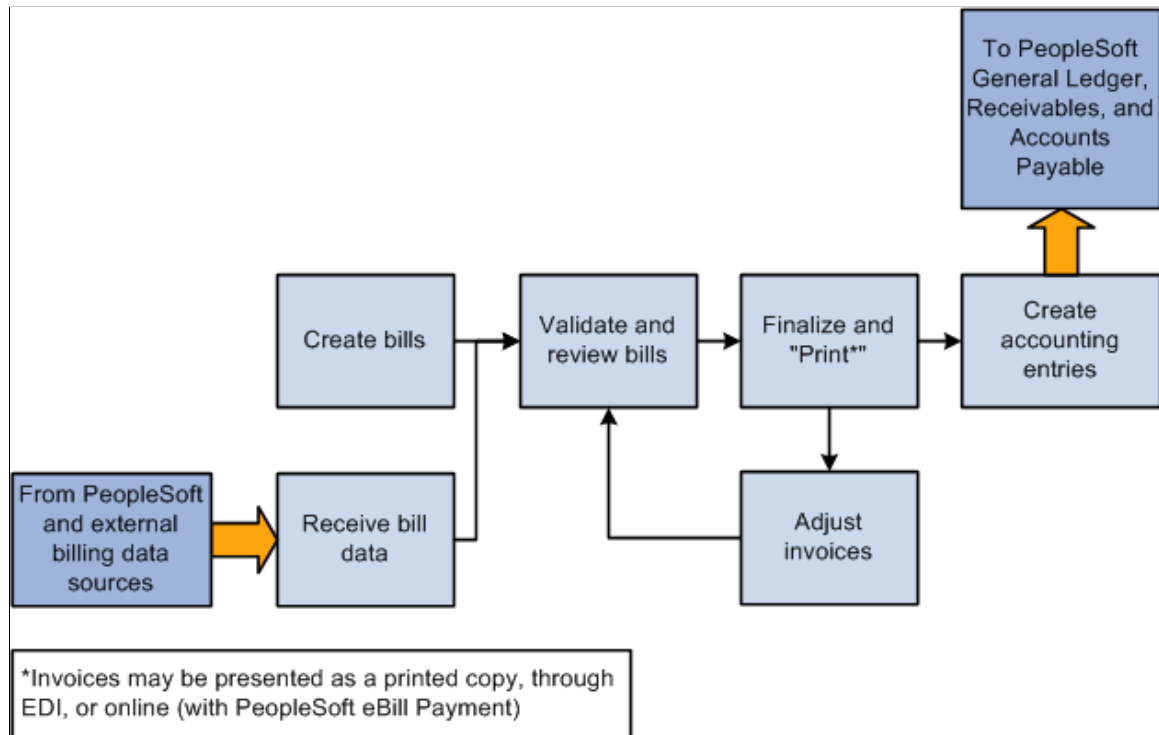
To PeopleSoft General Ledger, Receivables, and Accounts Payable

Create bills

Validate and review bills

Finalize and "Print*"

Create accounting entries

From PeopleSoft and external billing data sources

Receive bill data

Adjust invoices

*Invoices may be presented as a printed copy, through EDI, or online (with PeopleSoft eBill Payment)